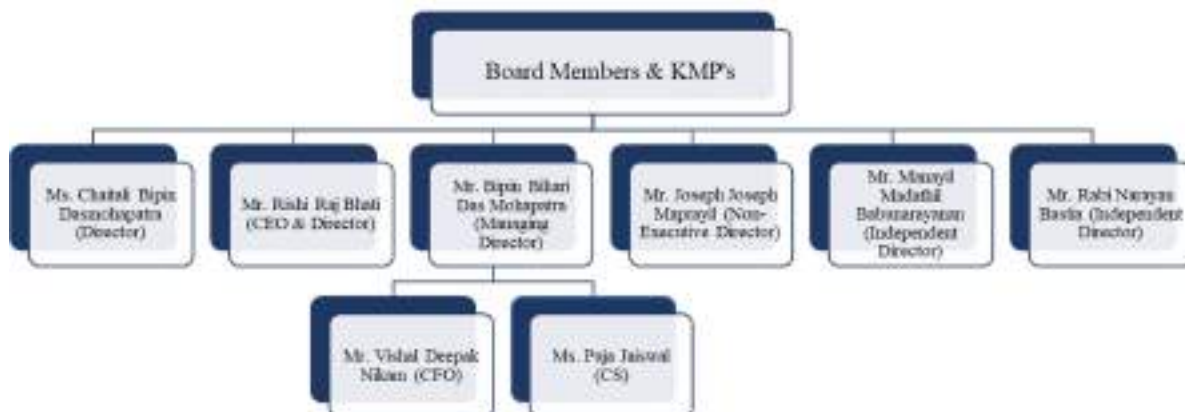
Board Members & KMP's

Ms. Chaitali Bipin Dasmohapatra (Director)

Mr. Rishi Raj Bhati (CEO & Director)

Mr. Bipin Bihari Das Mohapatra (Managing Director)

Mr. Joseph Joseph Maprayil (Non-Executive Director)

Mr. Manayil Madathil Babunarayanan (Independent Director)

Mr. Rabi Narayan Basha (Independent Director)

Mr. Vishal Deepak Nikam (CFO)

Ms. Puja Jaiswal (CS)